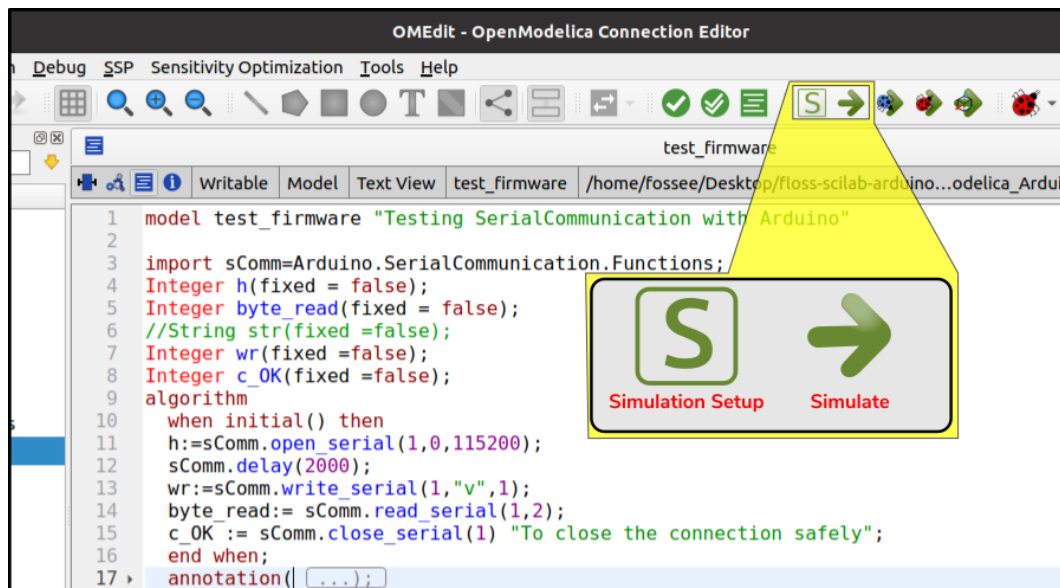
OMEdit - OpenModelica Connection Editor

n Debug SSP Sensitivity Optimization Tools Help

test_firmware

Writable | Model | Text View | test_firmware | /home/fossee/Desktop/floss-scilab-arduino...odelica_Ardui

1 model test_firmware "Testing SerialCommunication with Arduino"
2
3 import sComm=Arduino.SerialCommunication.Functions;
4 Integer h(fixed = false);
5 Integer byte_read(fixed = false);
6 //String str(fixed =false);
7 Integer wr(fixed =false);
8 Integer c_OK(fixed =false);
9 algorithm
10 when initial() then
11 h:=sComm.open_serial(1,0,115200);
12 sComm.delay(2000);
13 wr:=sComm.write_serial(1,"v",1);
14 byte_read:= sComm.read_serial(1,2);
15 c_OK := sComm.close_serial(1) "To close the connection safely";
16 end when;
17 annotation( ...);

Simulation Setup
Simulate